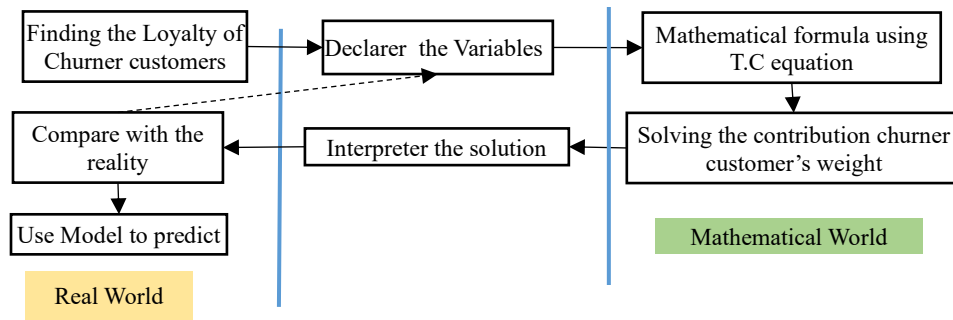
Finding the Loyalty of Churner customers

Declarer the Variables

Mathematical formula using T.C equation

Solving the contribution churner customer's weight

Interpreter the solution

Compare with the reality

Use Model to predict

Mathematical World

Real World